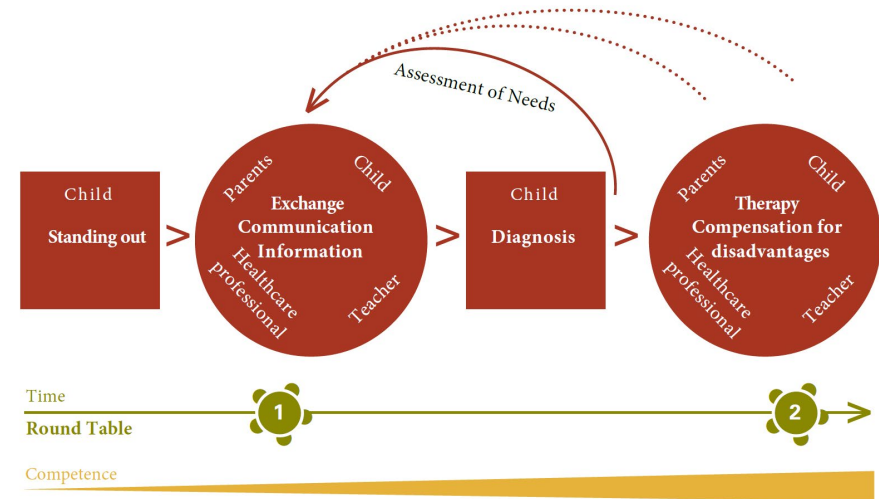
Assessment of Needs

Child
Standing out

>

Parents
Child
Exchange
Communication
Information
Healthcare professional
Teacher

>

Child
Diagnosis

>

Parents
Child
Therapy
Compensation for disadvantages
Healthcare professional
Teacher

Time
Round Table
1
2

Competence